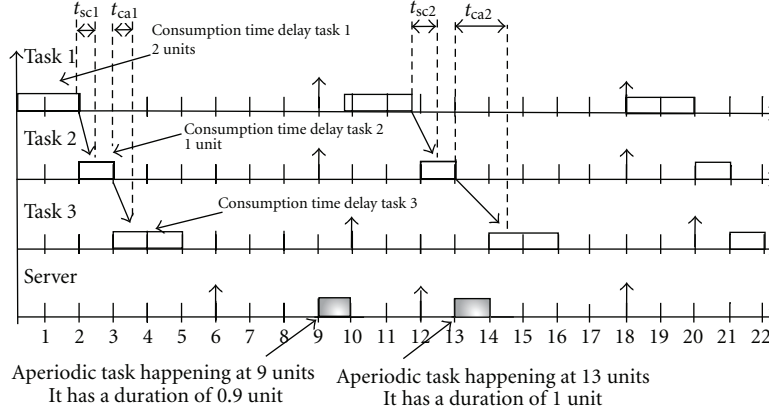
$t_{sc1}$ $t_{ca1}$ Consumption time delay task 1 2 units

$t_{sc2}$ $t_{ca2}$

Task 1

Task 2

Consumption time delay task 2 1 unit

Task 3

Consumption time delay task 3

Server

1 2 3 4 5 6 7 8 9 10 11 12 13 14 15 16 17 18 19 20 21 22

Aperiodic task happening at 9 units It has a duration of 0.9 unit

Aperiodic task happening at 13 units It has a duration of 1 unit